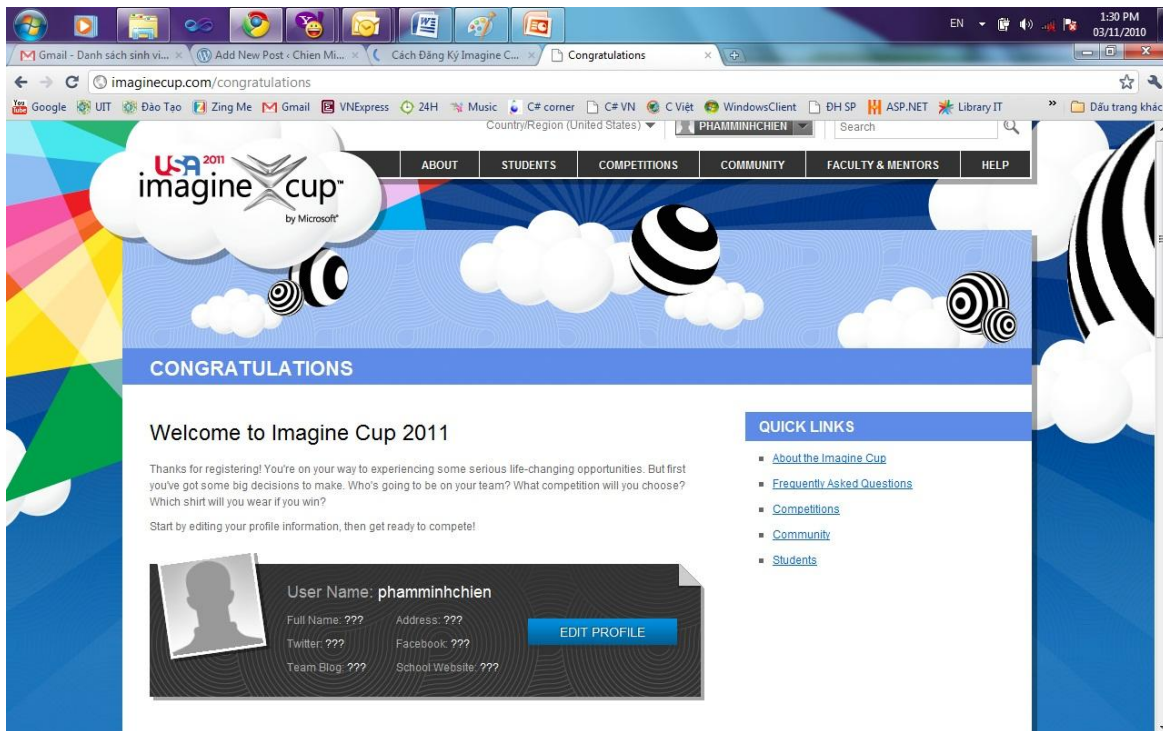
EN 1:30 PM 03/11/2010

Gmail - Danh sách sinh vi... × Add New Post ‹ Chien Mi... × Cách Đăng Ký Imagine C... × Congratulations ×

imaginecup.com/congratulations

Google UIT Đào Tạo Zing Me Gmail VNExpress 24H Music C# corner C# VN C Việt WindowsClient ĐH SP ASP.NET Library IT » Dấu trang khác

Country/Region (United States) PHAMMINHCHIEN Search

USA 2011 imagine cup by Microsoft

ABOUT STUDENTS COMPETITIONS COMMUNITY FACULTY & MENTORS HELP

CONGRATULATIONS

Welcome to Imagine Cup 2011

Thanks for registering! You're on your way to experiencing some serious life-changing opportunities. But first you've got some big decisions to make. Who's going to be on your team? What competition will you choose? Which shirt will you wear if you win?

Start by editing your profile information, then get ready to compete!

User Name: phamminhchien

Full Name: ??? Address: ???
Twitter: ??? Facebook: ???
Team Blog: ??? School Website: ???

EDIT PROFILE

QUICK LINKS

About the Imagine Cup
Frequently Asked Questions
Competitions
Community
Students